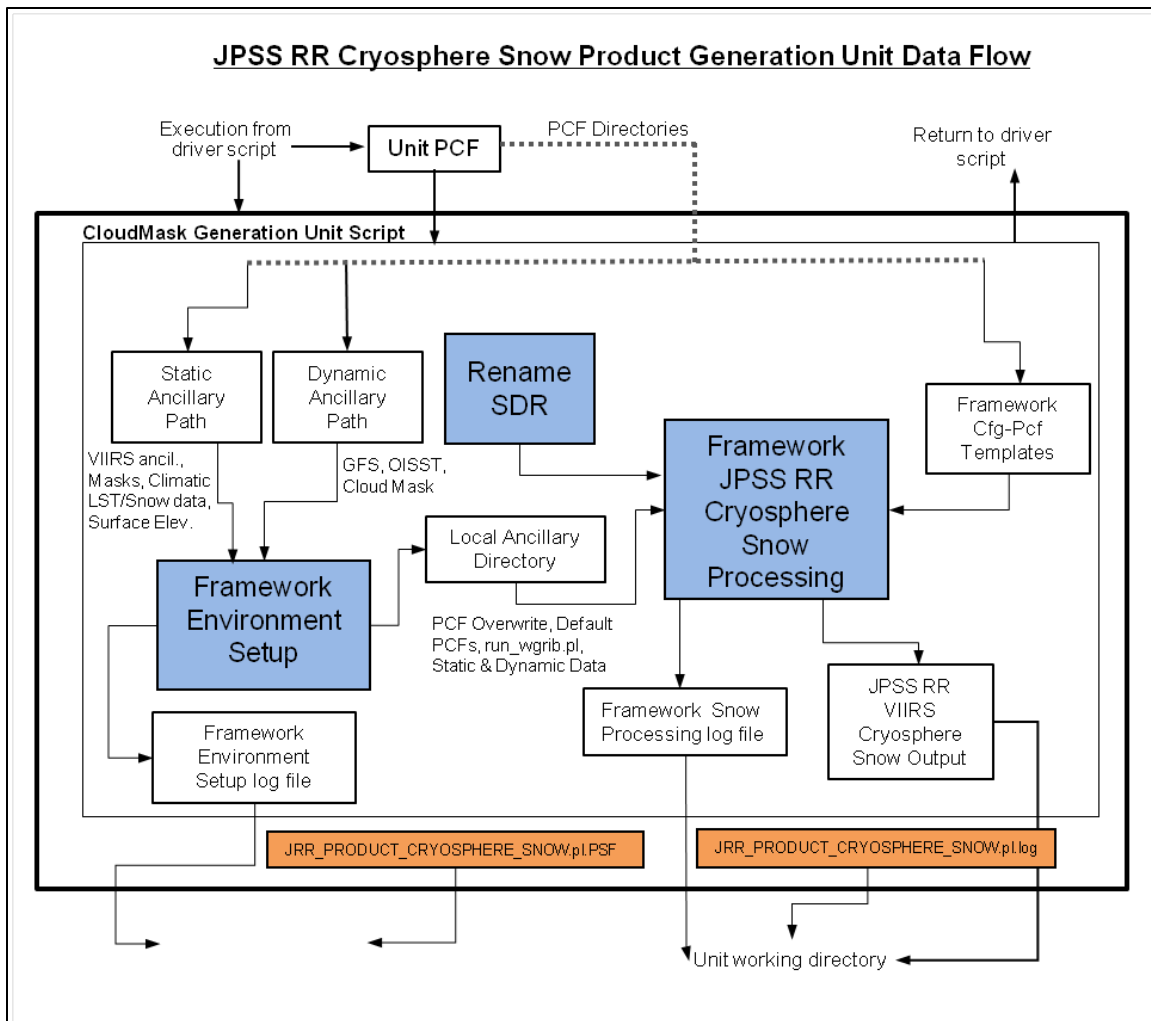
JPSS RR Cryosphere Snow Product Generation Unit Data Flow

Execution from driver script

Unit PCF

PCF Directories

Return to driver script

CloudMask Generation Unit Script

Static Ancillary Path

Dynamic Ancillary Path

Rename SDR

Framework Cfg-Pcf Templates

VIIRS ancil., Masks, Climatic LST/Snow data, Surface Elev.

GFS, OISST, Cloud Mask

Framework JPSS RR Cryosphere Snow Processing

Local Ancillary Directory

Framework Environment Setup

PCF Overwrite, Default PCFs, run_wgrib.pl, Static & Dynamic Data

JPSS RR VIIRS Cryosphere Snow Output

Framework Snow Processing log file

Framework Environment Setup log file

JRR_PRODUCT_CRYOSPHERE_SNOW.pl.PSF

JRR_PRODUCT_CRYOSPHERE_SNOW.pl.log

Unit working directory